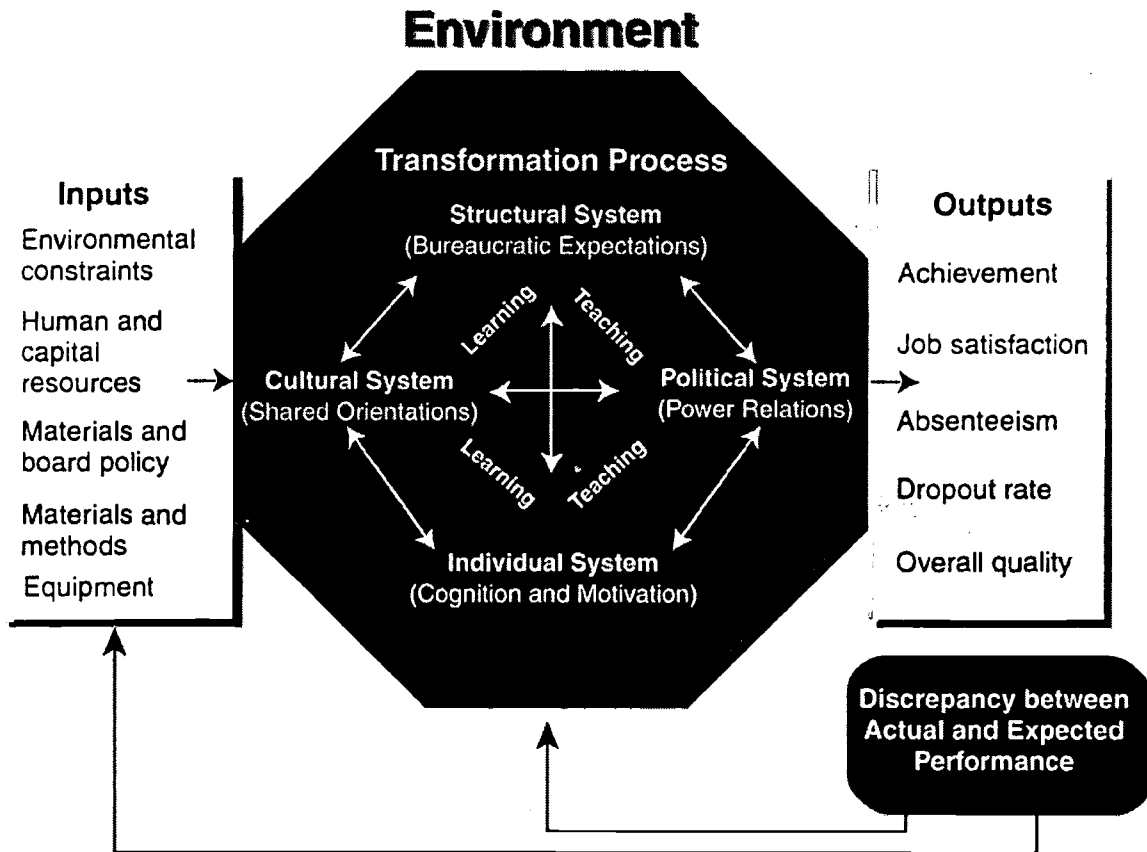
Environment

Inputs

Environmental constraints

Human and capital resources

Materials and board policy

Materials and methods

Equipment

Transformation Process

Structural System
(Bureaucratic Expectations)

Learning

Teaching

Cultural System
(Shared Orientations)

Political System
(Power Relations)

Learning

Teaching

Individual System
(Cognition and Motivation)

Outputs

Achievement

Job satisfaction

Absenteeism

Dropout rate

Overall quality

Discrepancy between Actual and Expected Performance